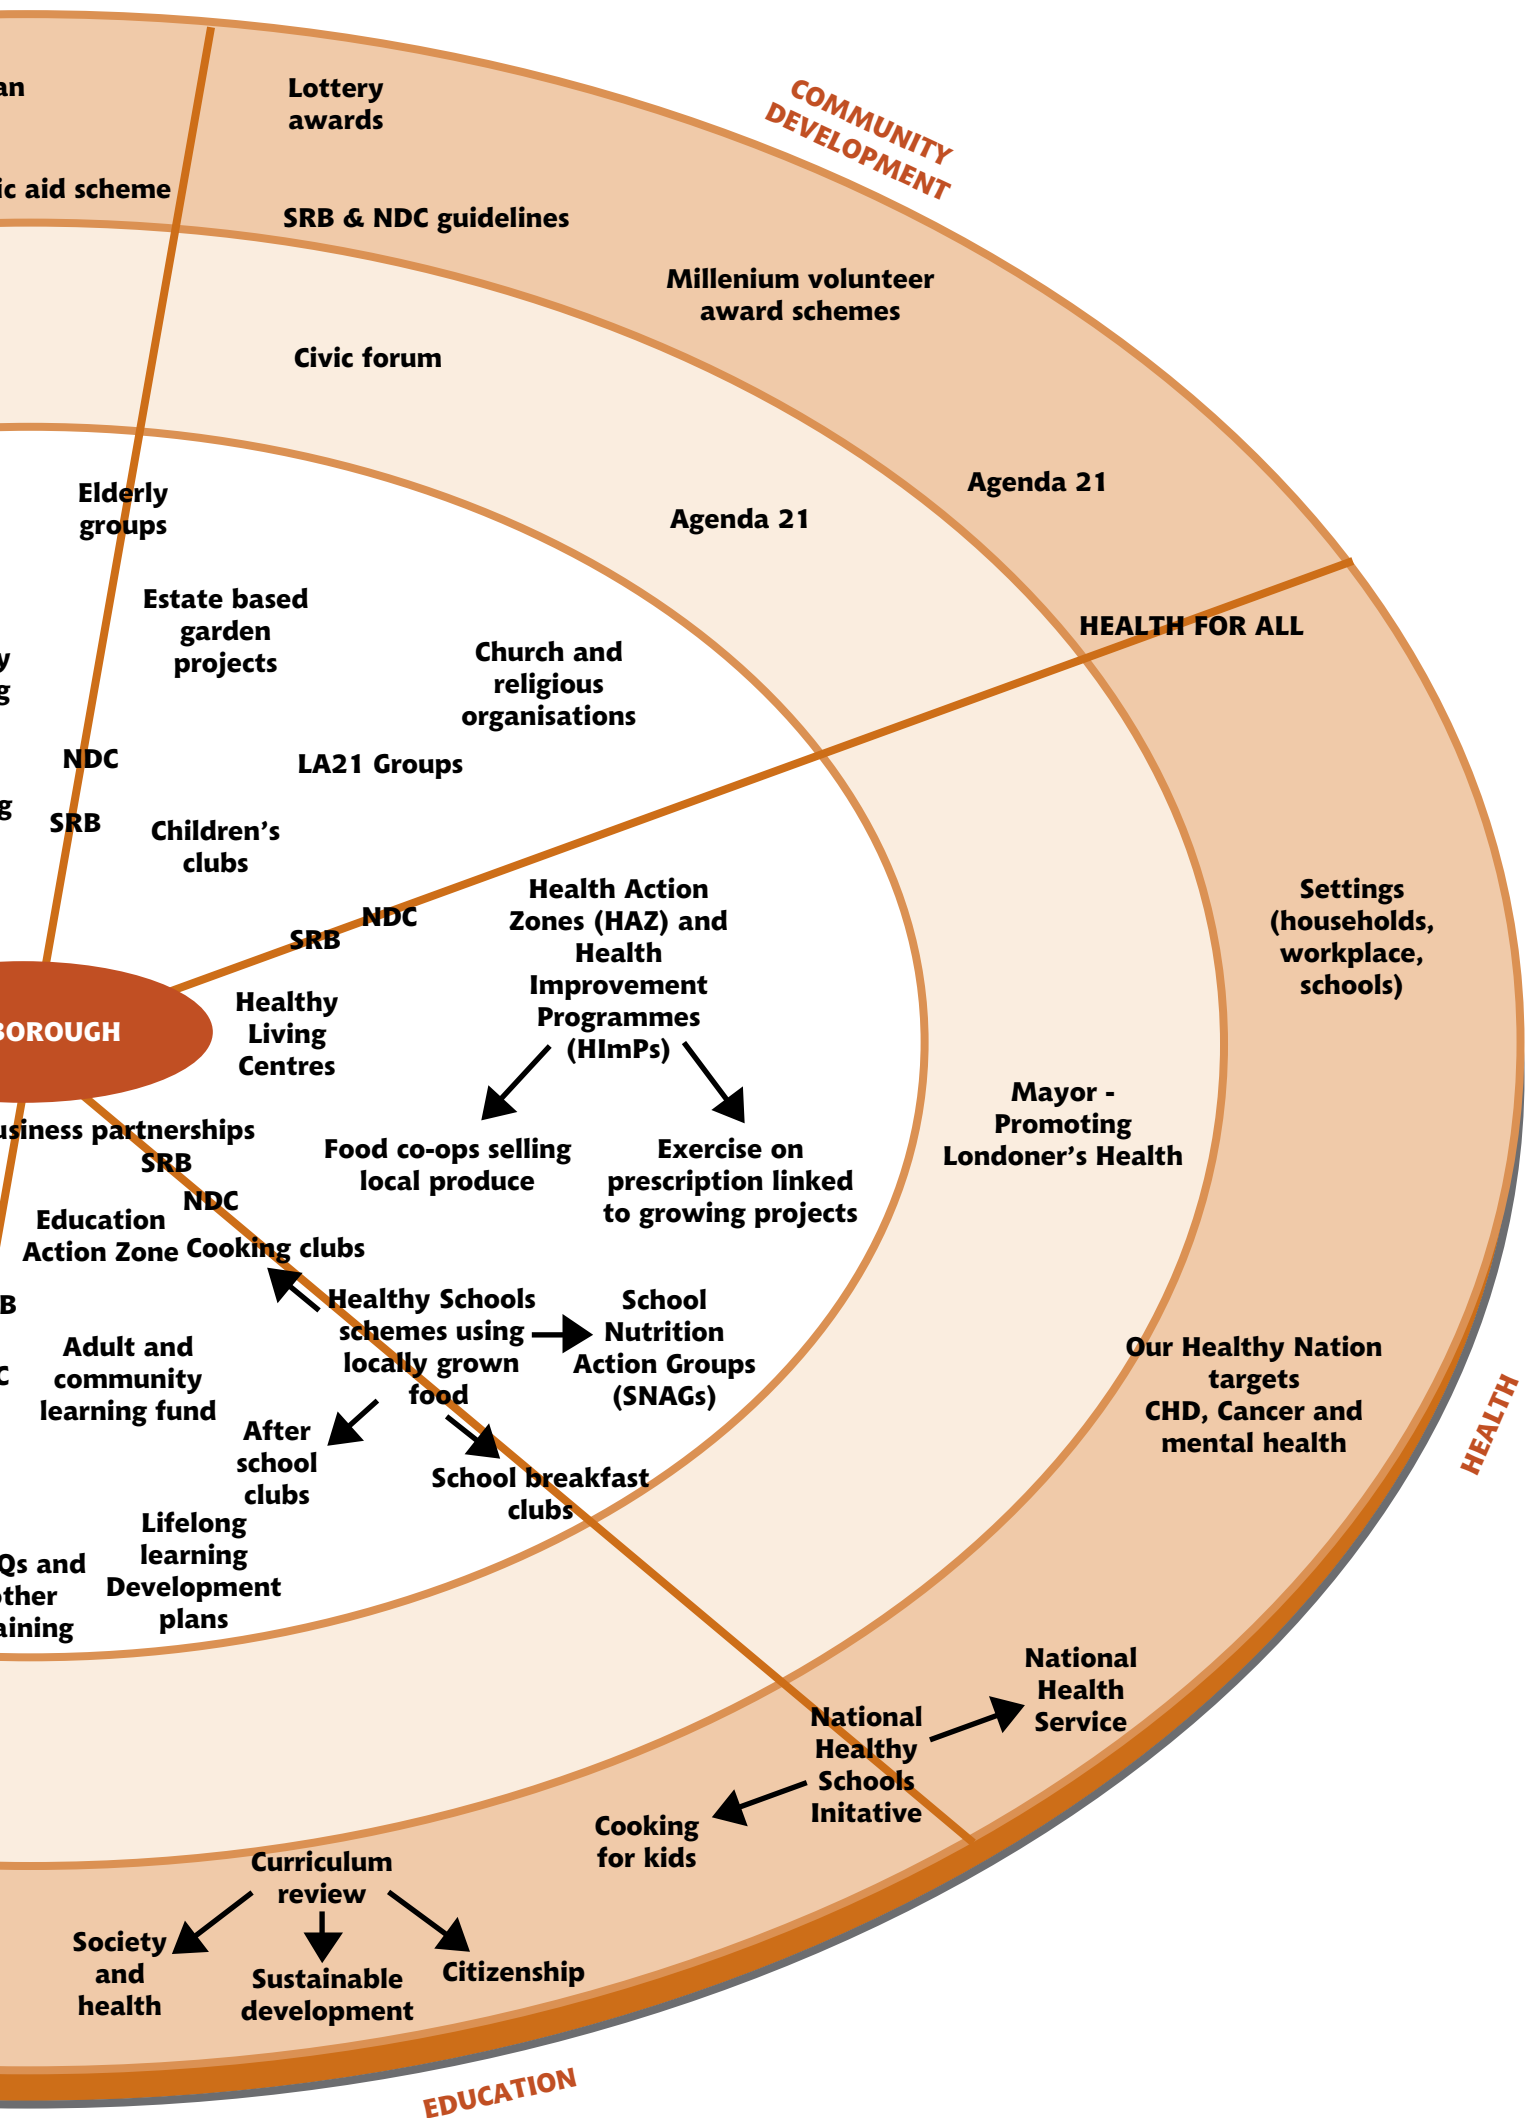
an

Lottery awards

COMMUNITY DEVELOPMENT

ic aid scheme

SRB & NDC guidelines

Millenium volunteer award schemes

Civic forum

Agenda 21

Agenda 21

Elderly groups

Estate based garden projects

y
g

Church and religious organisations

HEALTH FOR ALL

NDC

LA21 Groups

g

SRB

Children's clubs

NDC

SRB

Health Action Zones (HAZ) and Health Improvement Programmes (HImPs)

Settings (households, workplace, schools)

BOROUGH

Healthy Living Centres

Mayor - Promoting Londoner's Health

usiness partnerships

SRB

Food co-ops selling local produce

Exercise on prescription linked to growing projects

NDC

Education Action Zone

Cooking clubs

B

Healthy Schools schemes using locally grown food

School Nutrition Action Groups (SNAGs)

C

Adult and community learning fund

Our Healthy Nation targets CHD, Cancer and mental health

After school clubs

School breakfast clubs

HEALTH

Lifelong learning Development plans

Qs and other aining

National Health Service

National Healthy Schools Initative

Cooking for kids

Curriculum review

Society and health

Sustainable development

Citizenship

EDUCATION